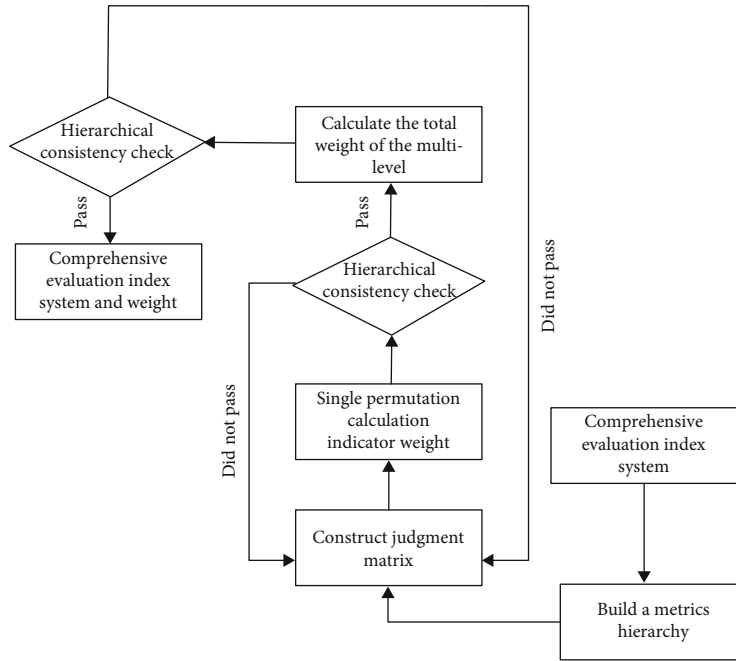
Hierarchical consistency check

Calculate the total weight of the multi-level

Pass

Comprehensive evaluation index system and weight

Pass

Hierarchical consistency check

Did not pass

Did not pass

Single permutation calculation indicator weight

Comprehensive evaluation index system

Construct judgment matrix

Build a metrics hierarchy